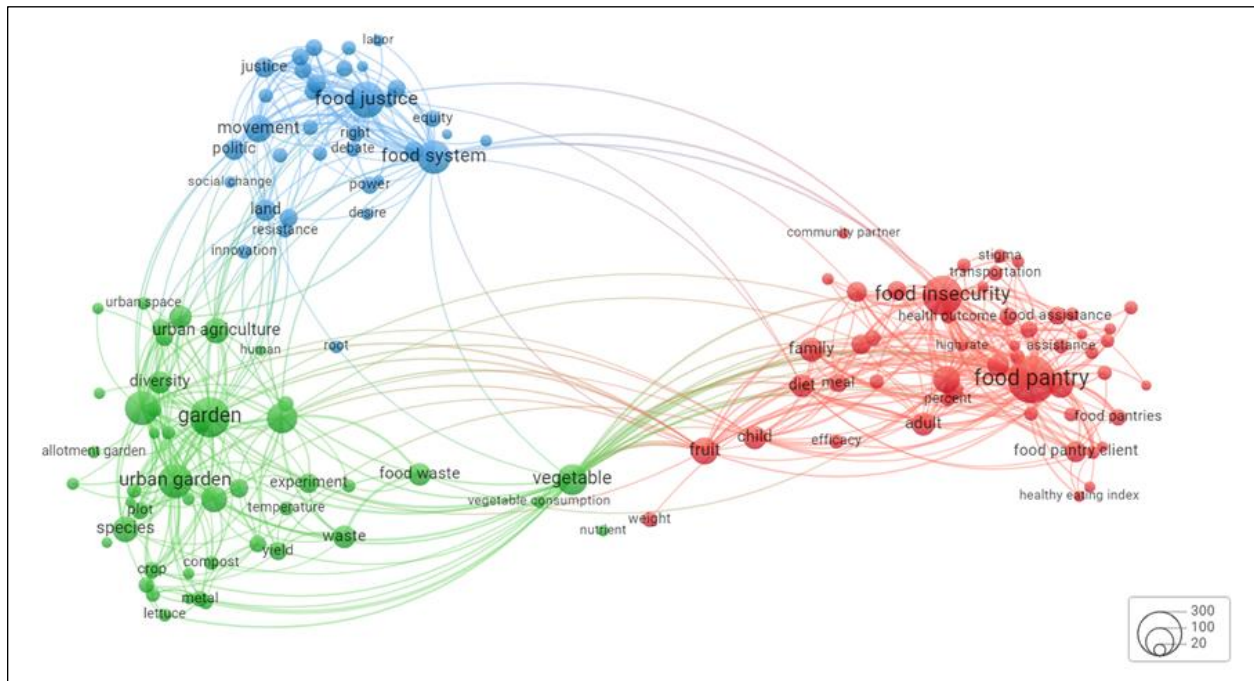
labor
justice
food justice
movement
equity
right
politic
debate
food system
social change
power
land
desire
resistance
innovation
community partner
stigma
transportation
food insecurity
urban space
health outcome
food assistance
urban agriculture
human
root
high rate
assistance
family
diversity
diet
meal
food pantry
percent
garden
adult
food pantries
child
efficacy
allotment garden
fruit
food pantry client
food waste
urban garden
experiment
vegetable
healthy eating index
vegetable consumption
plot
temperature
species
weight
waste
nutrient
yield
compost
crop
metal
lettuce
300
100
20